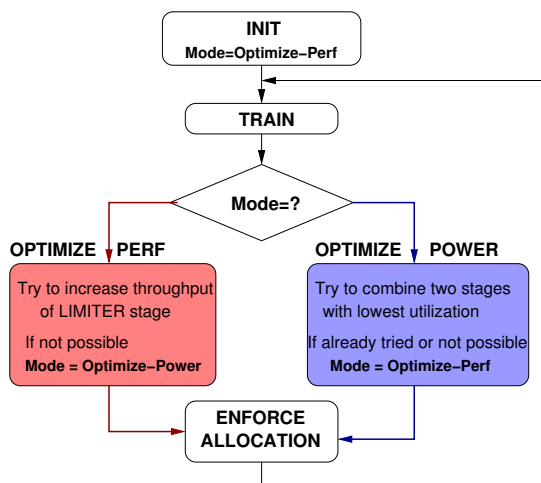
INIT
Mode=Optimize-Perf

TRAIN

Mode=?

OPTIMIZE PERF

Try to increase throughput of LIMITER stage

If not possible
Mode = Optimize-Power

OPTIMIZE POWER

Try to combine two stages with lowest utilization

If already tried or not possible
Mode = Optimize-Perf

ENFORCE ALLOCATION